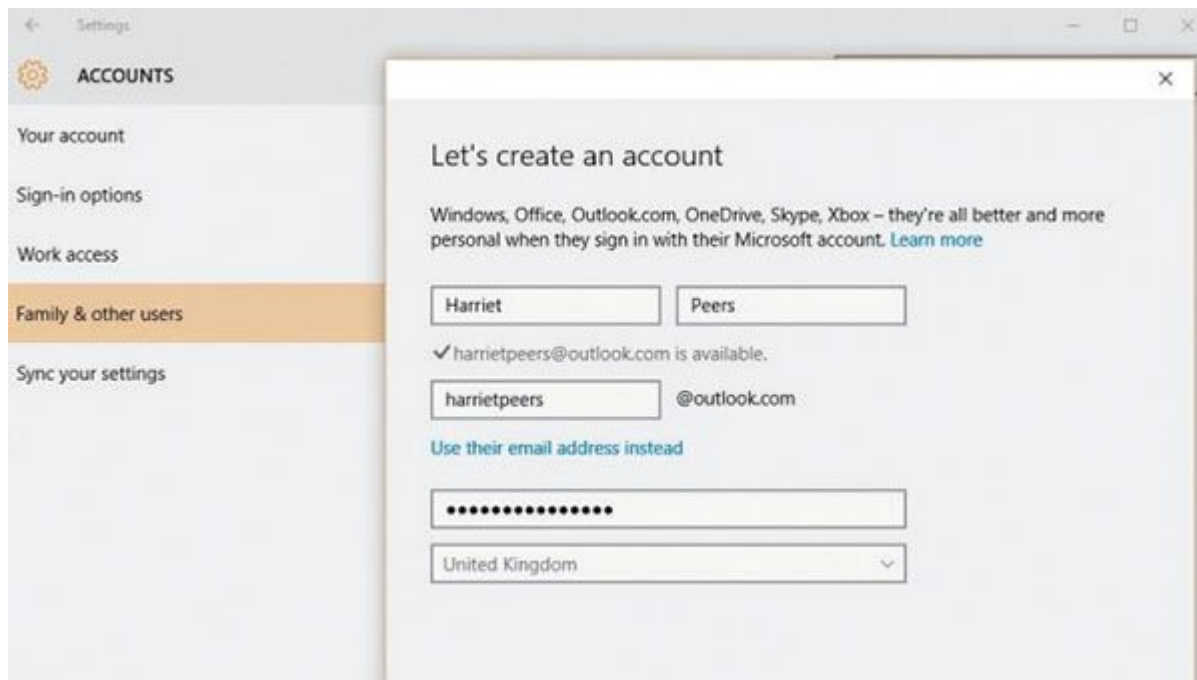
Settings

ACCOUNTS

Your account

Sign-in options

Work access

Family & other users

Sync your settings

Let's create an account

Windows, Office, Outlook.com, OneDrive, Skype, Xbox – they're all better and more personal when they sign in with their Microsoft account. Learn more

Harriet

Peers

✓harrietpeers@outlook.com is available.

harrietpeers

@outlook.com

Use their email address instead

•••••••••••••••

United Kingdom